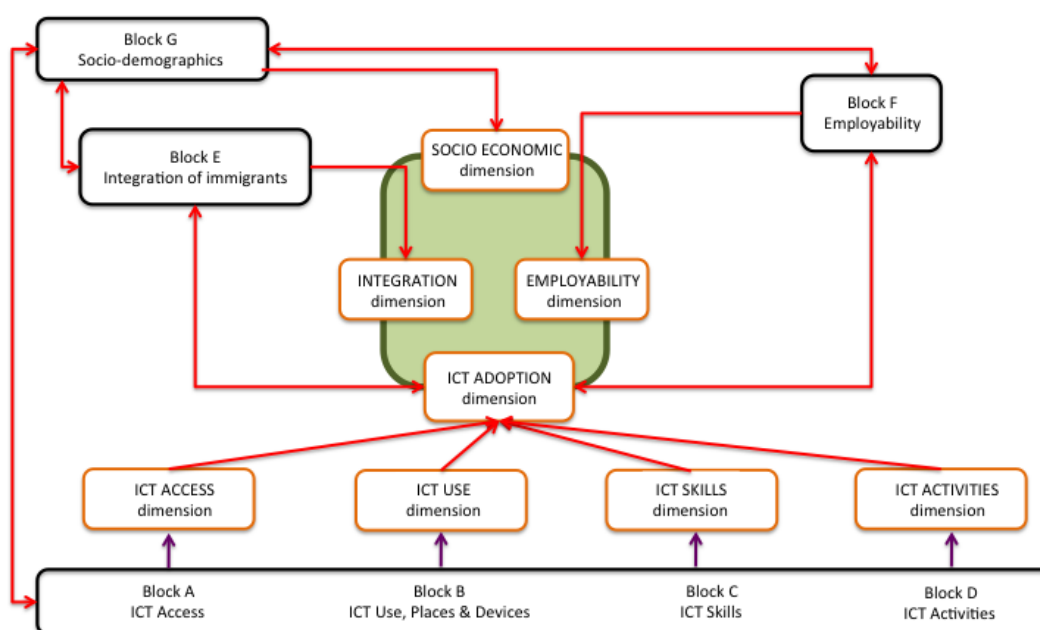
Block G
Socio-demographics

Block F
Employability

Block E
Integration of immigrants

SOCIO ECONOMIC
dimension

INTEGRATION
dimension

EMPLOYABILITY
dimension

ICT ADOPTION
dimension

ICT ACCESS
dimension

ICT USE
dimension

ICT SKILLS
dimension

ICT ACTIVITIES
dimension

Block A
ICT Access

Block B
ICT Use, Places & Devices

Block C
ICT Skills

Block D
ICT Activities